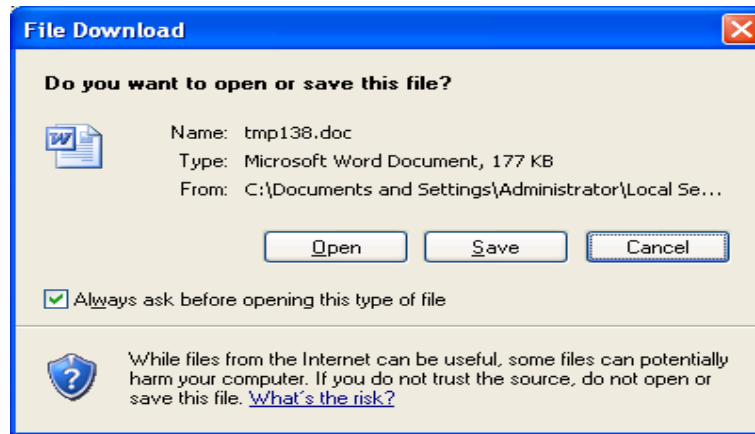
File Download

Do you want to open or save this file?

Name: tmp138.doc
Type: Microsoft Word Document, 177 KB
From: C:\Documents and Settings\Administrator\Local Se...

Open | Save | Cancel

Always ask before opening this type of file

While files from the Internet can be useful, some files can potentially harm your computer. If you do not trust the source, do not open or save this file. What's the risk?